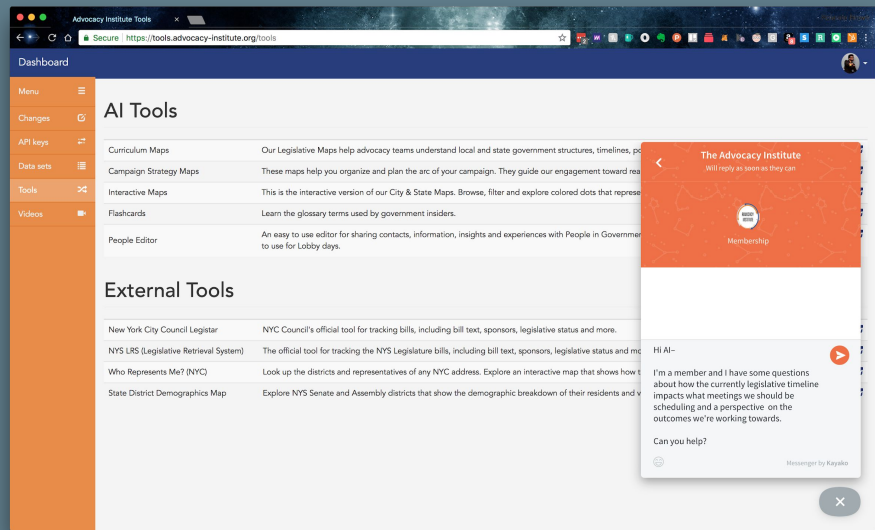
Advocacy Institute Tools

Secure | https://tools.advocacy-institute.org/tools

Dashboard

Menu
Changes
API keys
Data sets
Tools
Videos

AI Tools

| Curriculum Maps | Our Legislative Maps help advocacy teams understand local and state government structures, timelines, po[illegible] |
|---|---|
| Campaign Strategy Maps | These maps help you organize and plan the arc of your campaign. They guide our engagement toward rea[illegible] |
| Interactive Maps | This is the interactive version of our City & State Maps. Browse, filter and explore colored dots that represe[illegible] |
| Flashcards | Learn the glossary terms used by government insiders. |
| People Editor | An easy to use editor for sharing contacts, information, insights and experiences with People in Governmen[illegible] to use for Lobby days. |

External Tools

| New York City Council Legistar | NYC Council's official tool for tracking bills, including bill text, sponsors, legislative status and more. |
|---|---|
| NYS LRS (Legislative Retrieval System) | The official tool for tracking the NYS Legislature bills, including bill text, sponsors, legislative status and mo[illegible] |
| Who Represents Me? (NYC) | Look up the districts and representatives of any NYC address. Explore an interactive map that shows how t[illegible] |
| State District Demographics Map | Explore NYS Senate and Assembly districts that show the demographic breakdown of their residents and v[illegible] |

The Advocacy Institute
Will reply as soon as they can

Membership

Hi AI–

I'm a member and I have some questions about how the currently legislative timeline impacts what meetings we should be scheduling and a perspective on the outcomes we're working towards.

Can you help?

Messenger by Kayako